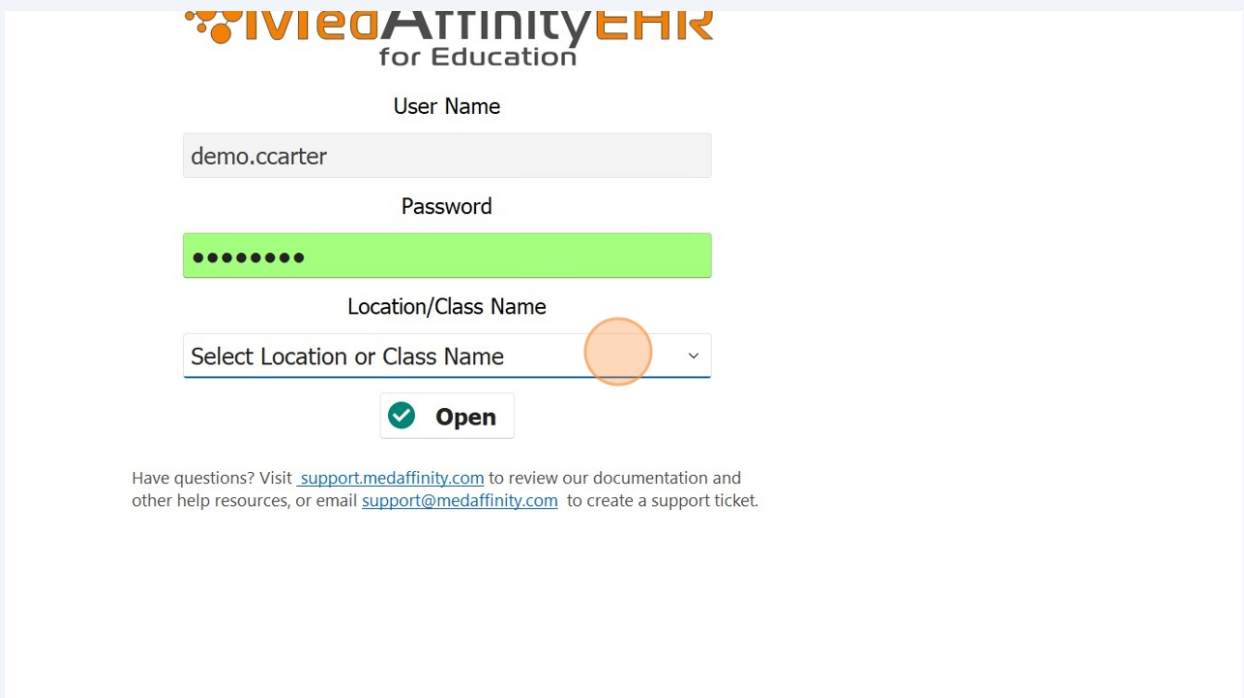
MedAffinityEHR
for Education

User Name

demo.ccarter

Password

••••••••

Location/Class Name

Select Location or Class Name

Open

Have questions? Visit support.medaffinity.com to review our documentation and other help resources, or email support@medaffinity.com to create a support ticket.